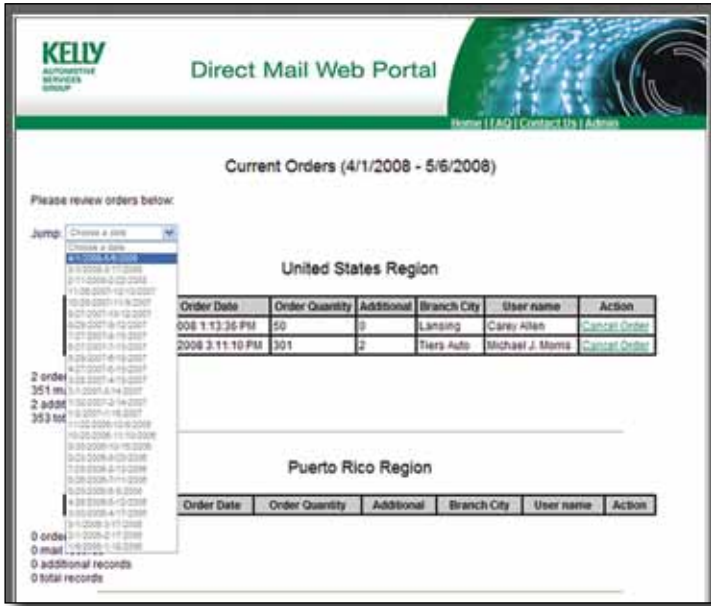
KELLY
AUTOMOTIVE
SERVICES
GROUP

Direct Mail Web Portal

Home | FAQ | Contact Us | Admin

Current Orders (4/1/2008 - 5/6/2008)

Please review orders below:

Jump: Choose a date

Choose a date
4/1/2008-5/6/2008
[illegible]

United States Region

| | Order Date | Order Quantity | Additional | Branch City | User name | Action |
|---|---|---|---|---|---|---|
| | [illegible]008 1:13:36 PM | 50 | 0 | Lansing | Carey Allen | Cancel Order |
| | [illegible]2008 3:11:10 PM | 301 | 2 | Tiers Auto | Michael J. Morris | Cancel Order |

2 order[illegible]
351 m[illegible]
2 addi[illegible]
353 to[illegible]

Puerto Rico Region

| | Order Date | Order Quantity | Additional | Branch City | User name | Action |
|---|---|---|---|---|---|---|

0 order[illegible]
0 mail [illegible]
0 additional records
0 total records